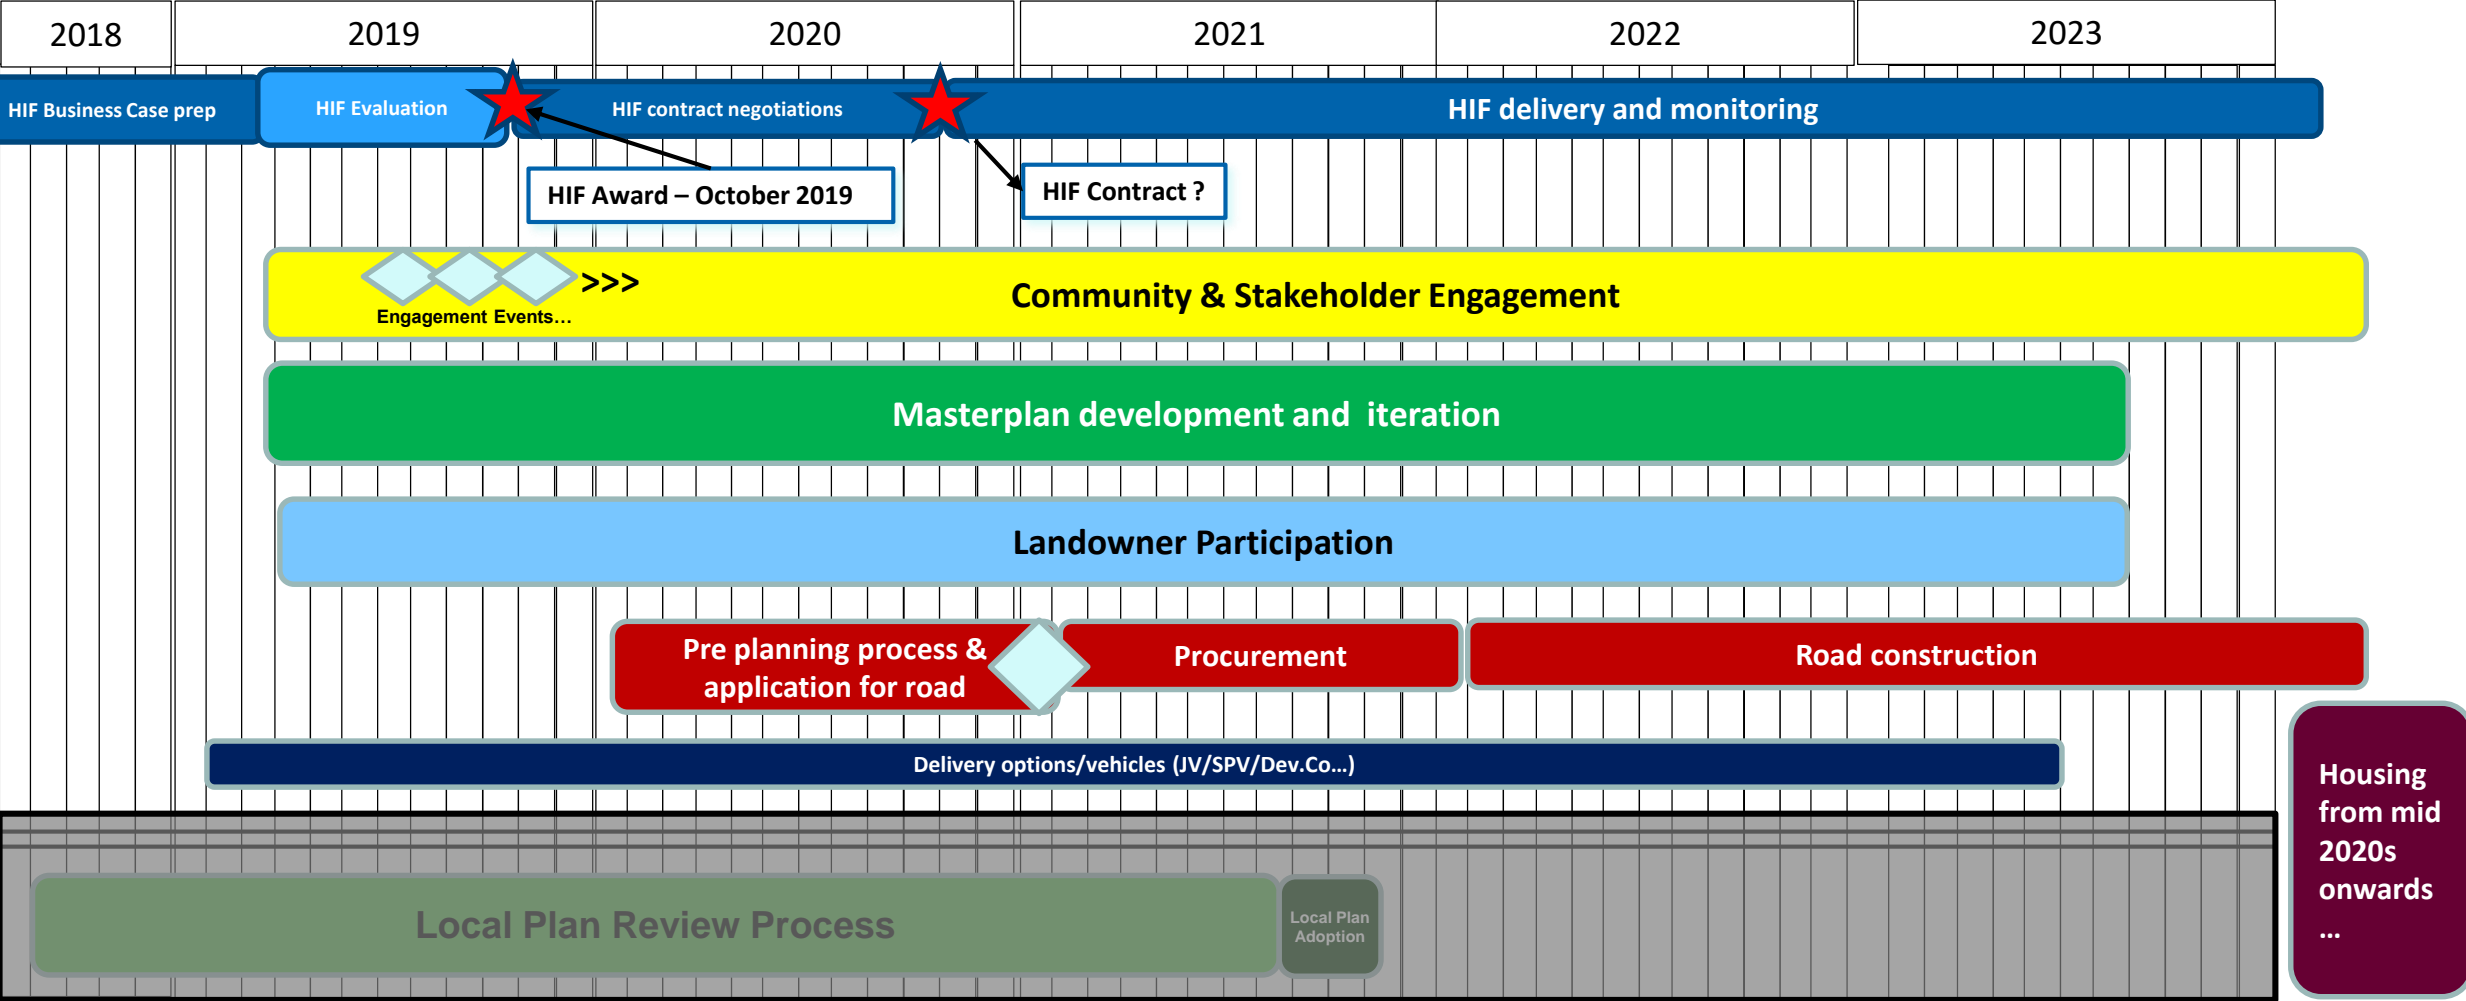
| 2018 | 2019 | 2020 | 2021 | 2022 | 2023 |
|---|---|---|---|---|---|

HIF Business Case prep

HIF Evaluation

HIF contract negotiations

HIF delivery and monitoring

HIF Award – October 2019

HIF Contract ?

>>>

Engagement Events…

Community & Stakeholder Engagement

Masterplan development and iteration

Landowner Participation

Pre planning process & application for road

Procurement

Road construction

Delivery options/vehicles (JV/SPV/Dev.Co…)

Housing from mid 2020s onwards …

Local Plan Review Process

Local Plan Adoption